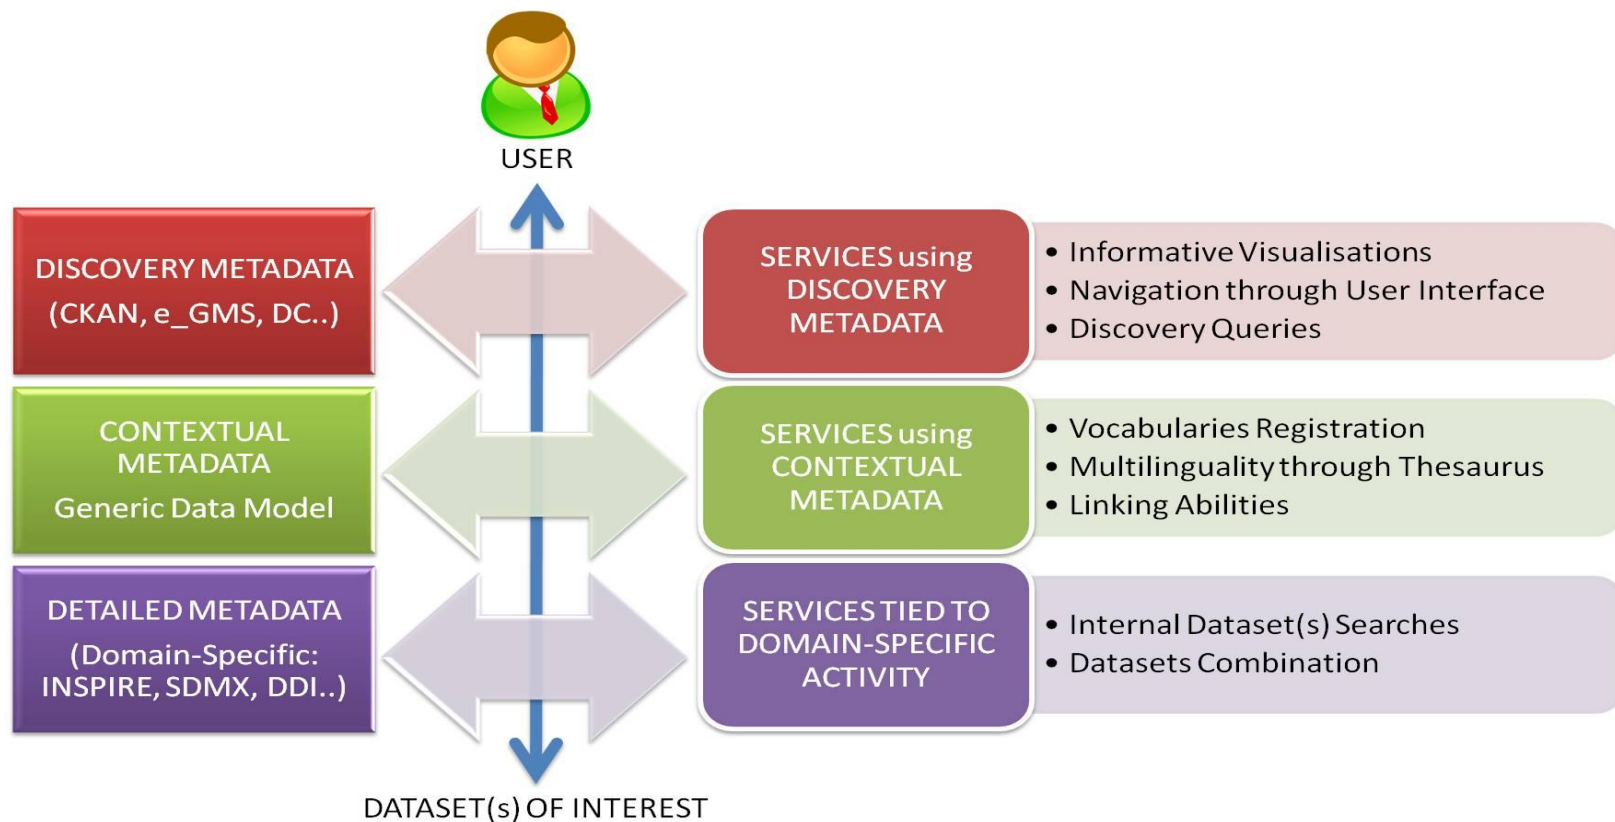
USER

DISCOVERY METADATA
(CKAN, e_GMS, DC..)

CONTEXTUAL METADATA
Generic Data Model

DETAILED METADATA
(Domain-Specific: INSPIRE, SDMX, DDI..)

SERVICES using DISCOVERY METADATA

• Informative Visualisations
• Navigation through User Interface
• Discovery Queries

SERVICES using CONTEXTUAL METADATA

• Vocabularies Registration
• Multilinguality through Thesaurus
• Linking Abilities

SERVICES TIED TO DOMAIN-SPECIFIC ACTIVITY

• Internal Dataset(s) Searches
• Datasets Combination

DATASET(s) OF INTEREST